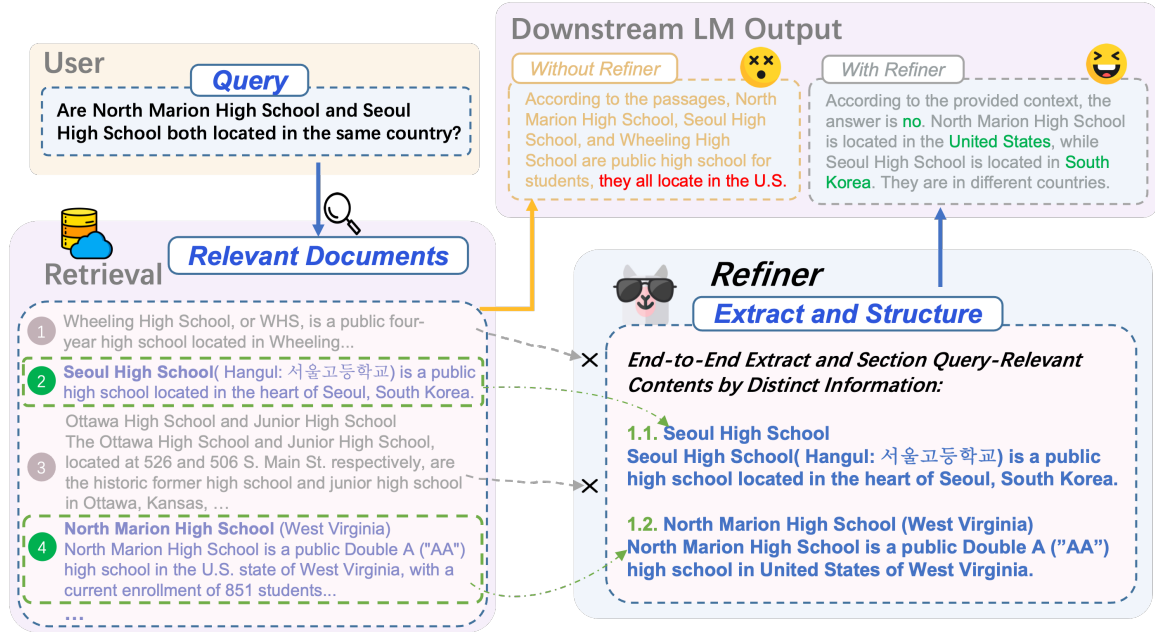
User

Query

Are North Marion High School and Seoul High School both located in the same country?

Retrieval

Relevant Documents

1 Wheeling High School, or WHS, is a public four-year high school located in Wheeling...

2 Seoul High School( Hangul: 서울고등학교) is a public high school located in the heart of Seoul, South Korea.

3 Ottawa High School and Junior High School
The Ottawa High School and Junior High School, located at 526 and 506 S. Main St. respectively, are the historic former high school and junior high school in Ottawa, Kansas, ...

4 North Marion High School (West Virginia)
North Marion High School is a public Double A ("AA") high school in the U.S. state of West Virginia, with a current enrollment of 851 students...

...

Downstream LM Output

Without Refiner

According to the passages, North Marion High School, Seoul High School, and Wheeling High School are public high school for students, they all locate in the U.S.

With Refiner

According to the provided context, the answer is no. North Marion High School is located in the United States, while Seoul High School is located in South Korea. They are in different countries.

Refiner

Extract and Structure

End-to-End Extract and Section Query-Relevant Contents by Distinct Information:

1.1. Seoul High School
Seoul High School( Hangul: 서울고등학교) is a public high school located in the heart of Seoul, South Korea.

1.2. North Marion High School (West Virginia)
North Marion High School is a public Double A (”AA”) high school in United States of West Virginia.